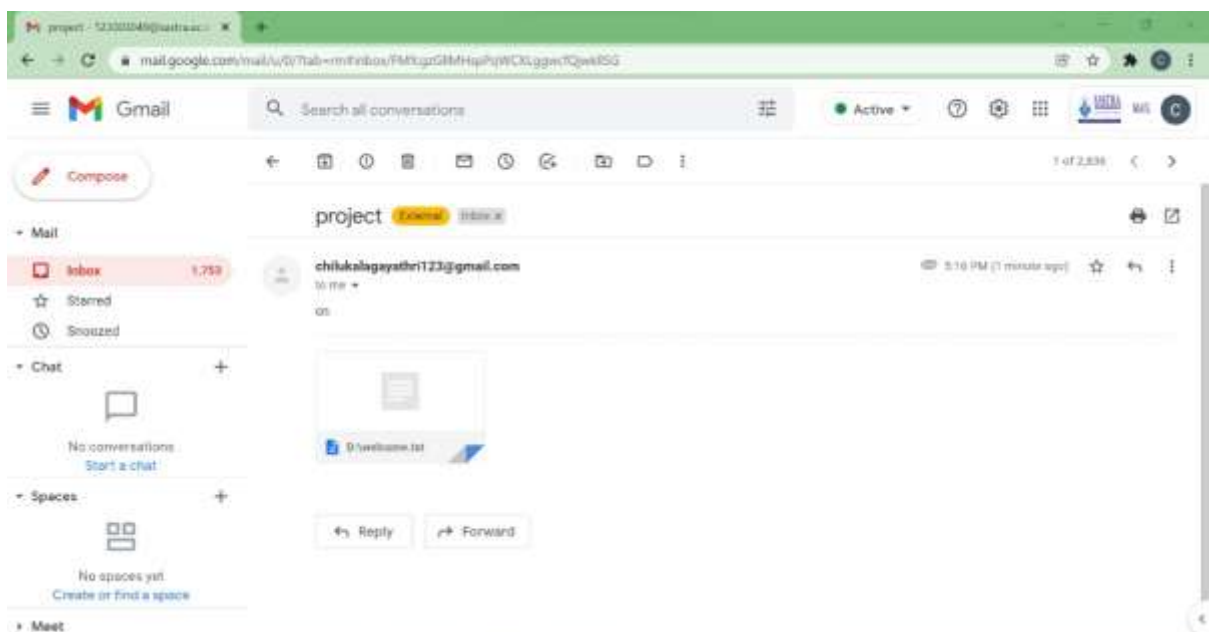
project - 123000049@sastra.ac.i ×

mail.google.com/mail/u/0/?tab=rm#inbox/FMfcgzGlMHqsPqWCXLggwcfQjwklSG

Gmail

Search all conversations

Active

Compose

Mail

Inbox 1,753

Starred

Snoozed

Chat

No conversations
Start a chat

Spaces

No spaces yet
Create or find a space

Meet

1 of 2,836

project External Inbox ×

chilukalagayathri123@gmail.com
to me

5:16 PM (1 minute ago)

on

D:\welcome.txt

Reply

Forward